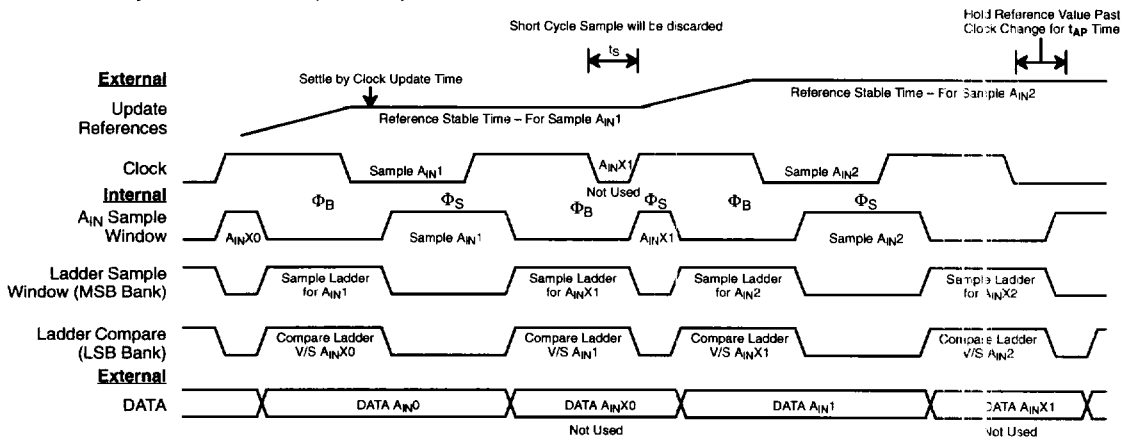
Short Cycle Sample will be discarded

Hold Reference Value Past Clock Change for $t_{AP}$ Time

$t_S$

External

Update References

Settle by Clock Update Time

Reference Stable Time – For Sample $A_{IN}1$

Reference Stable Time – For Sample $A_{IN}2$

Clock

Sample $A_{IN}1$

$A_{IN}X1$

Not Used

Sample $A_{IN}2$

Internal

$A_{IN}$ Sample Window

$\Phi_B$

$\Phi_S$

$\Phi_B$

$\Phi_S$

$\Phi_B$

$\Phi_S$

$A_{IN}X0$

Sample $A_{IN}1$

$A_{IN}X1$

Sample $A_{IN}2$

Ladder Sample Window (MSB Bank)

Sample Ladder for $A_{IN}1$

Sample Ladder for $A_{IN}X1$

Sample Ladder for $A_{IN}2$

Sample Ladder for $A_{IN}X2$

Ladder Compare (LSB Bank)

Compare Ladder V/S $A_{IN}X0$

Compare Ladder V/S $A_{IN}1$

Compare Ladder V/S $A_{IN}X1$

Compare Ladder V/S $A_{IN}2$

External

DATA

DATA $A_{IN}0$

DATA $A_{IN}X0$

Not Used

DATA $A_{IN}1$

DATA $A_{IN}X1$

Not Used